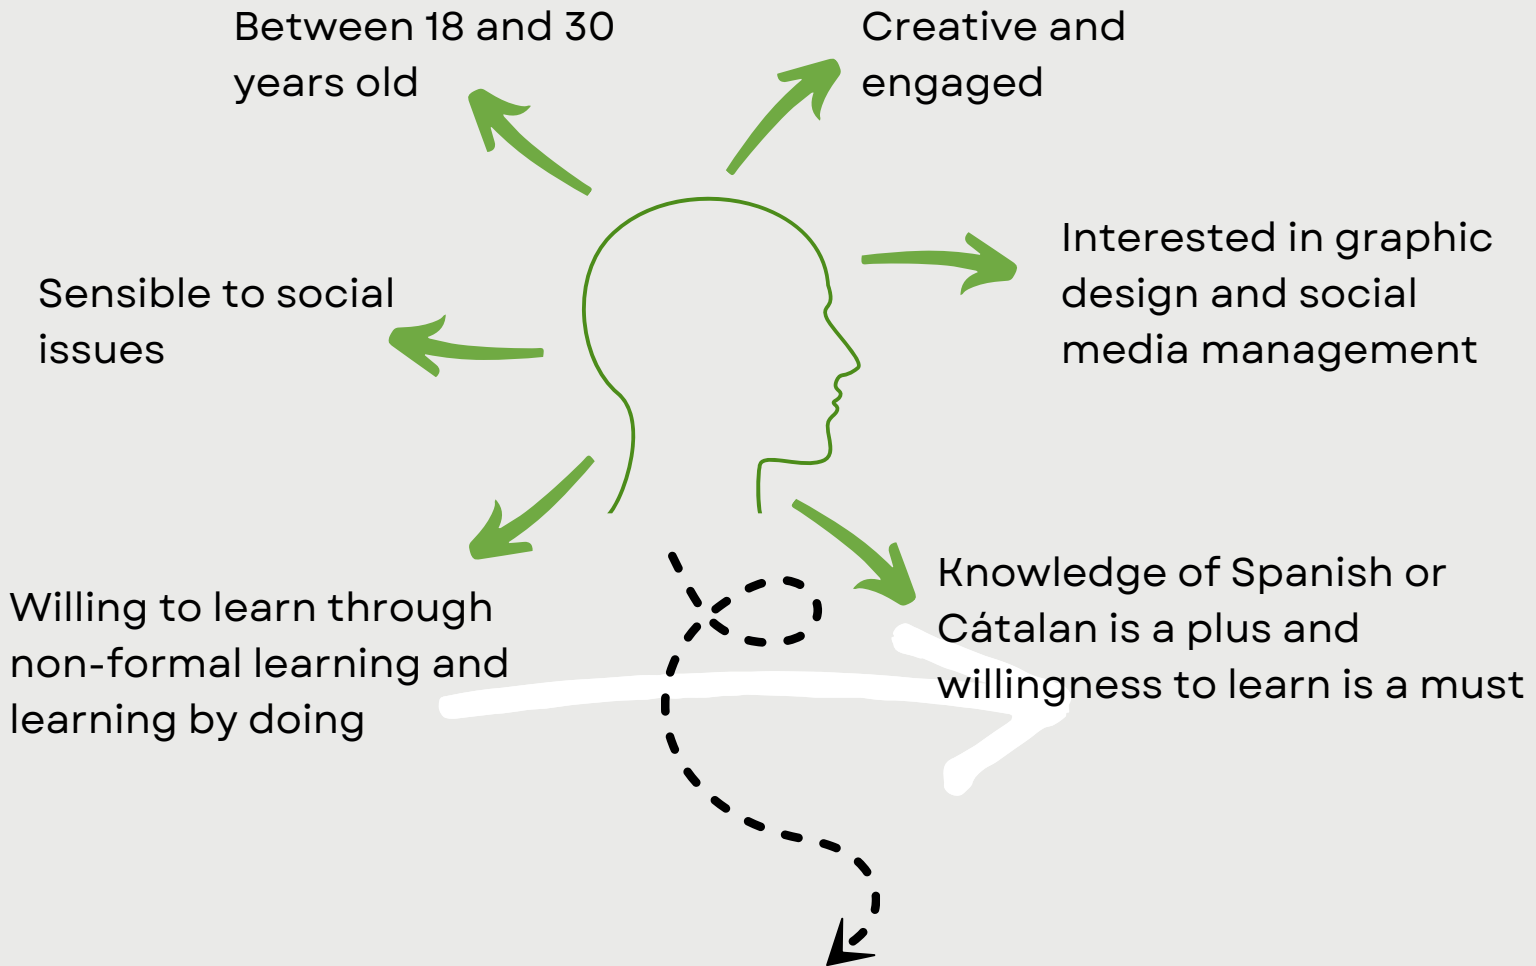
Between 18 and 30 years old

Creative and engaged

Interested in graphic design and social media management

Sensible to social issues

Willing to learn through non-formal learning and learning by doing

Knowledge of Spanish or Cátalan is a plus and willingness to learn is a must